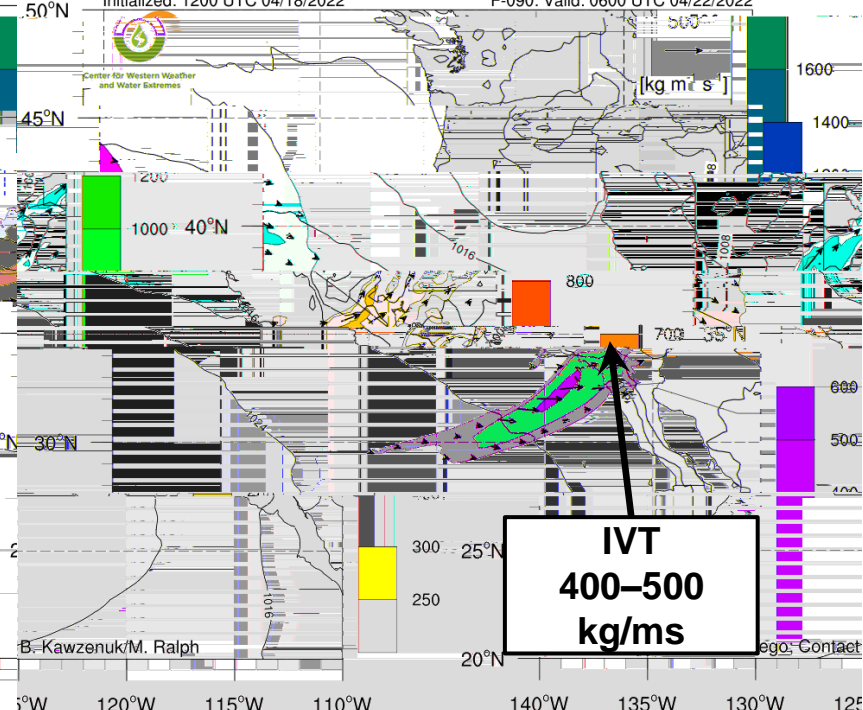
50°N
Initialized: 1200 UTC 04/18/2022
F-090: Valid: 0600 UTC 04/22/2022
500
Center for Western Weather and Water Extremes
[kg m⁻¹ s⁻¹]
1600
45°N
1400
1200
1000
40°N
1016
800
700
35°N
1008
600
500
30°N
300
250
25°N
IVT
400–500
kg/ms
B. Kawzenuk/M. Ralph
20°N
ego. Contact
120°W
115°W
110°W
140°W
135°W
130°W